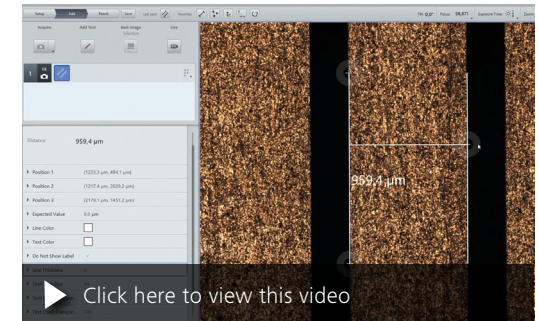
Setup Edit Result Save Last used Favorites

Tilt 0.0° Focus 99,871 Exposure Time Zoom

Acquire Add Text Best Image Selection Line

Distance 959,4 µm

Position 1 (1223,3 µm, 484,1 µm)

Position 2 (1217,4 µm, 2029,2 µm)

Position 3 (2179,1 µm, 1451,2 µm)

Expected Value 0,0 µm

Line Color

Text Color

Do Not Show Label

959,4 µm

Click here to view this video